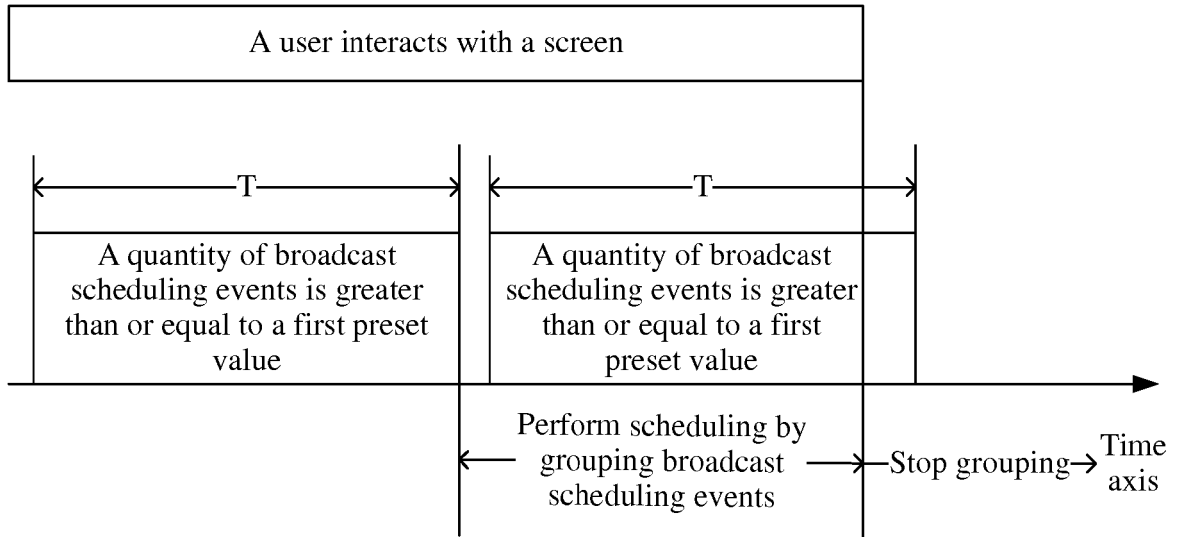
A user interacts with a screen

T

T

A quantity of broadcast scheduling events is greater than or equal to a first preset value

A quantity of broadcast scheduling events is greater than or equal to a first preset value

Perform scheduling by grouping broadcast scheduling events

Stop grouping

Time axis